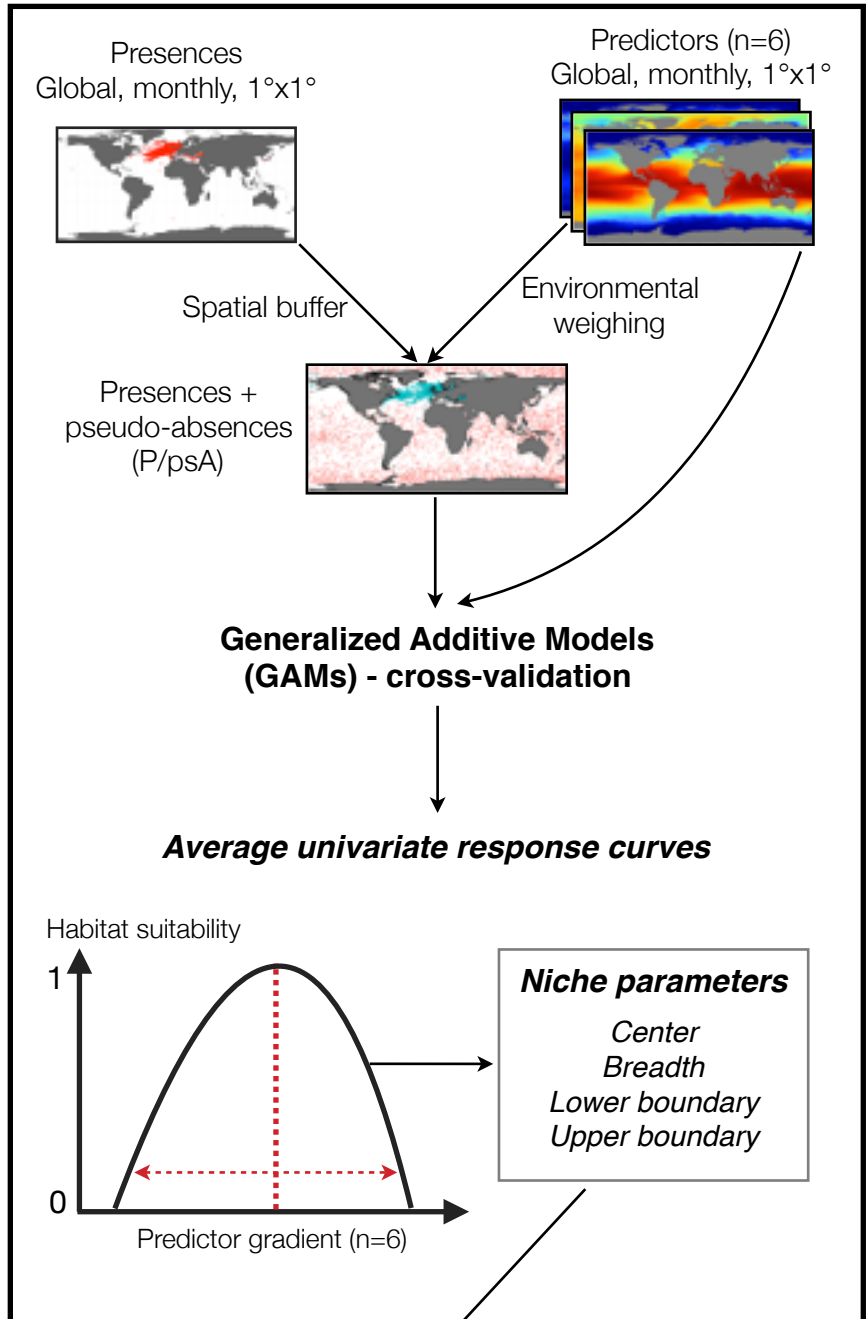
Presences
Global, monthly, 1°x1°

Predictors (n=6)
Global, monthly, 1°x1°

Spatial buffer

Environmental weighing

Presences + pseudo-absences (P/psA)

**Generalized Additive Models (GAMs) - cross-validation**

***Average univariate response curves***

Habitat suitability

1

0

Predictor gradient (n=6)

***Niche parameters***

*Center*
*Breadth*
*Lower boundary*
*Upper boundary*